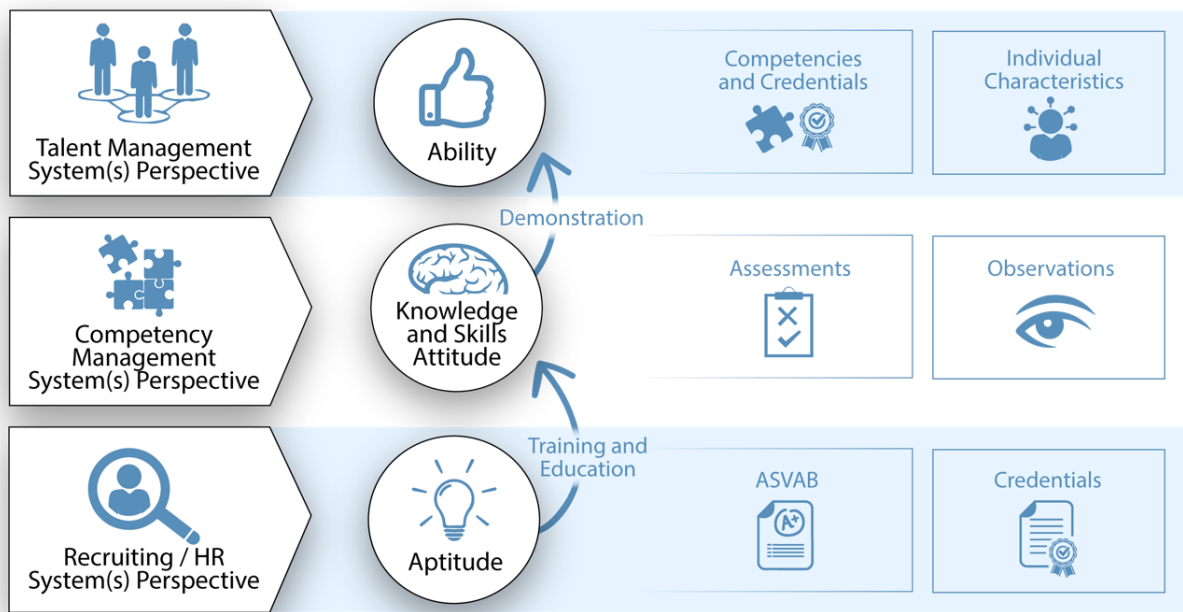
Talent Management System(s) Perspective

Ability

Competencies and Credentials

Individual Characteristics

Demonstration

Competency Management System(s) Perspective

Knowledge and Skills Attitude

Assessments

Observations

Training and Education

Recruiting / HR System(s) Perspective

Aptitude

ASVAB

A+

Credentials